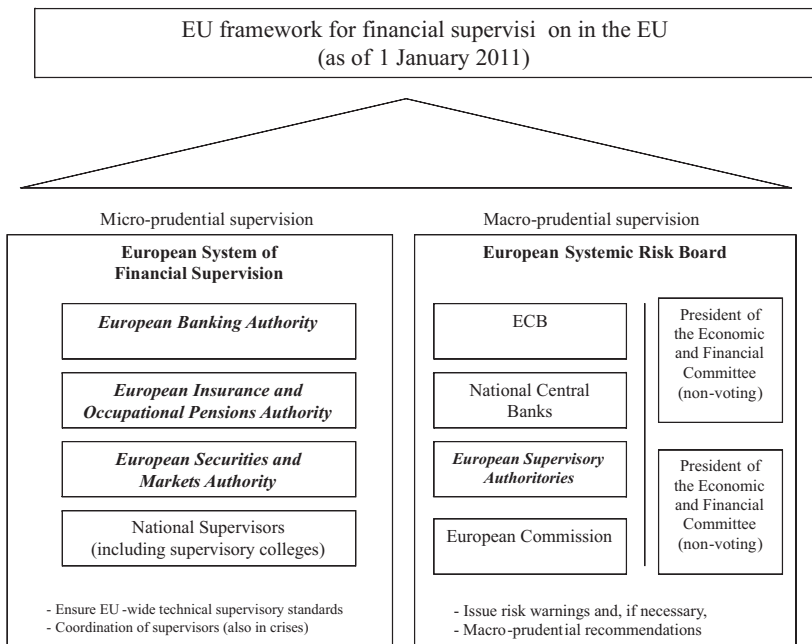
EU framework for financial supervisi on in the EU
(as of 1 January 2011)

Micro-prudential supervision

European System of Financial Supervision

European Banking Authority

European Insurance and Occupational Pensions Authority

European Securities and Markets Authority

National Supervisors (including supervisory colleges)

- Ensure EU -wide technical supervisory standards
- Coordination of supervisors (also in crises)

Macro-prudential supervision

European Systemic Risk Board

ECB

National Central Banks

European Supervisory Authorities

European Commission

President of the Economic and Financial Committee (non-voting)

President of the Economic and Financial Committee (non-voting)

- Issue risk warnings and, if necessary,
- Macro-prudential recommendations